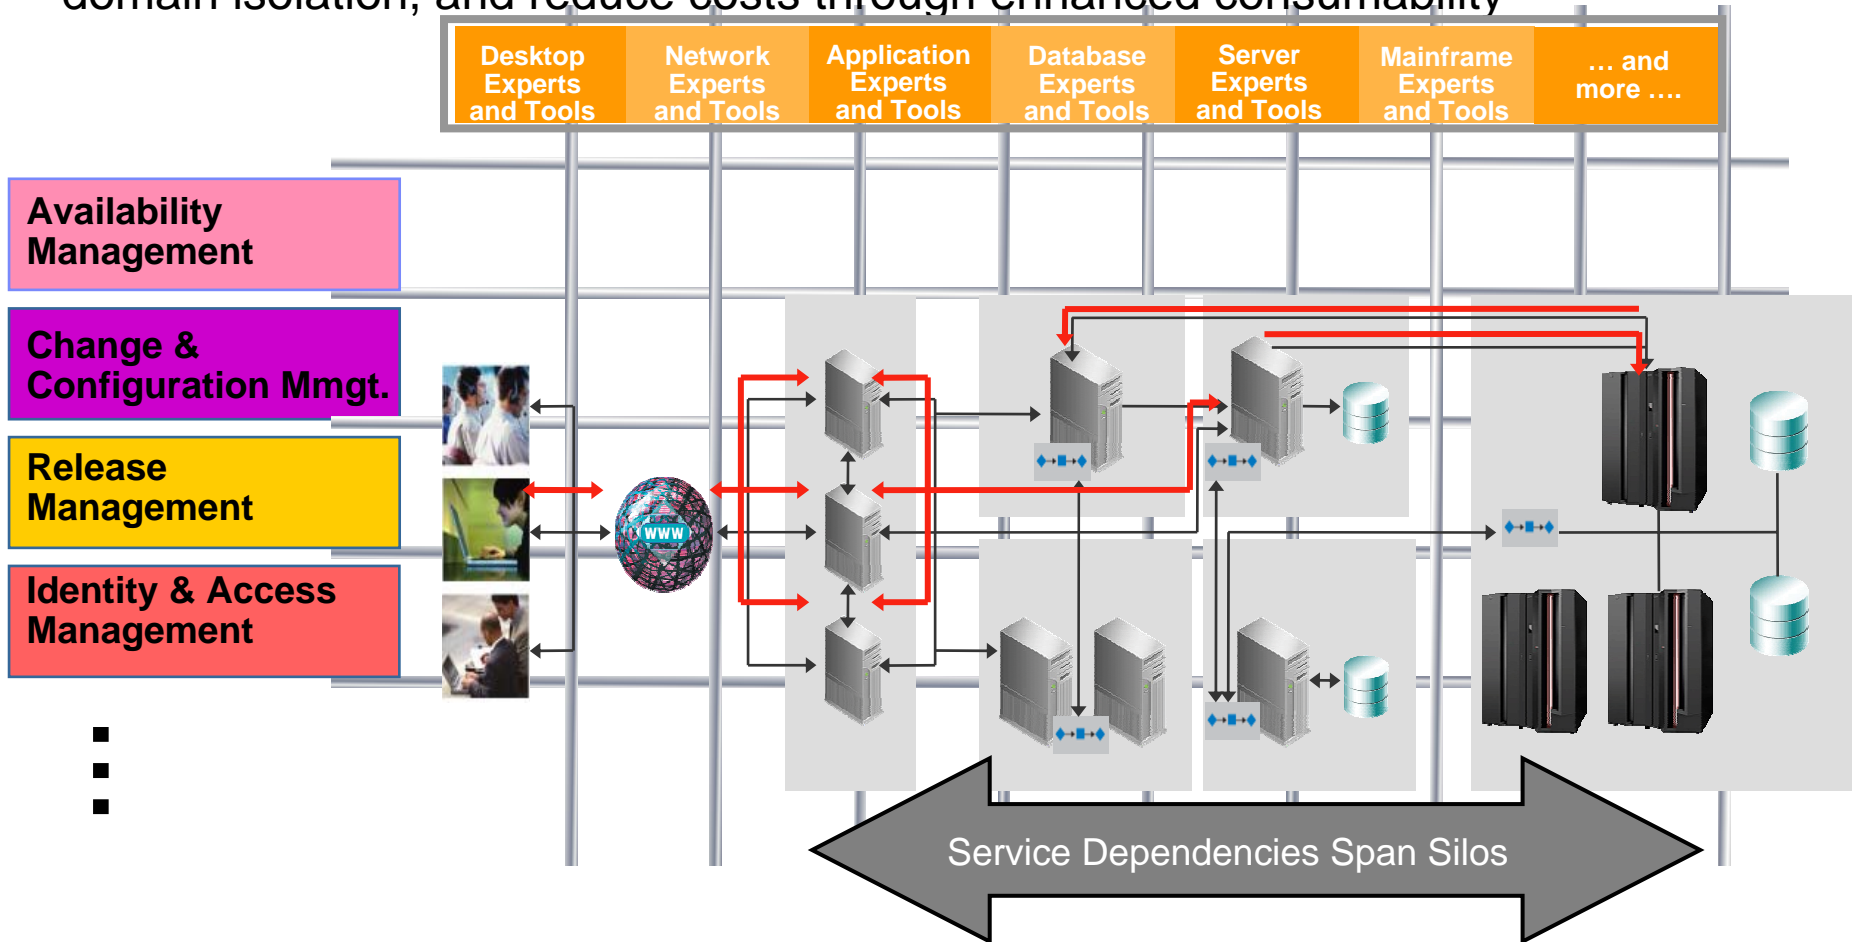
domain isolation, and reduce costs through enhanced consumability

Desktop Experts and Tools

Network Experts and Tools

Application Experts and Tools

Database Experts and Tools

Server Experts and Tools

Mainframe Experts and Tools

… and more ….

Availability Management

Change & Configuration Mmgt.

Release Management

Identity & Access Management

WWW

Service Dependencies Span Silos